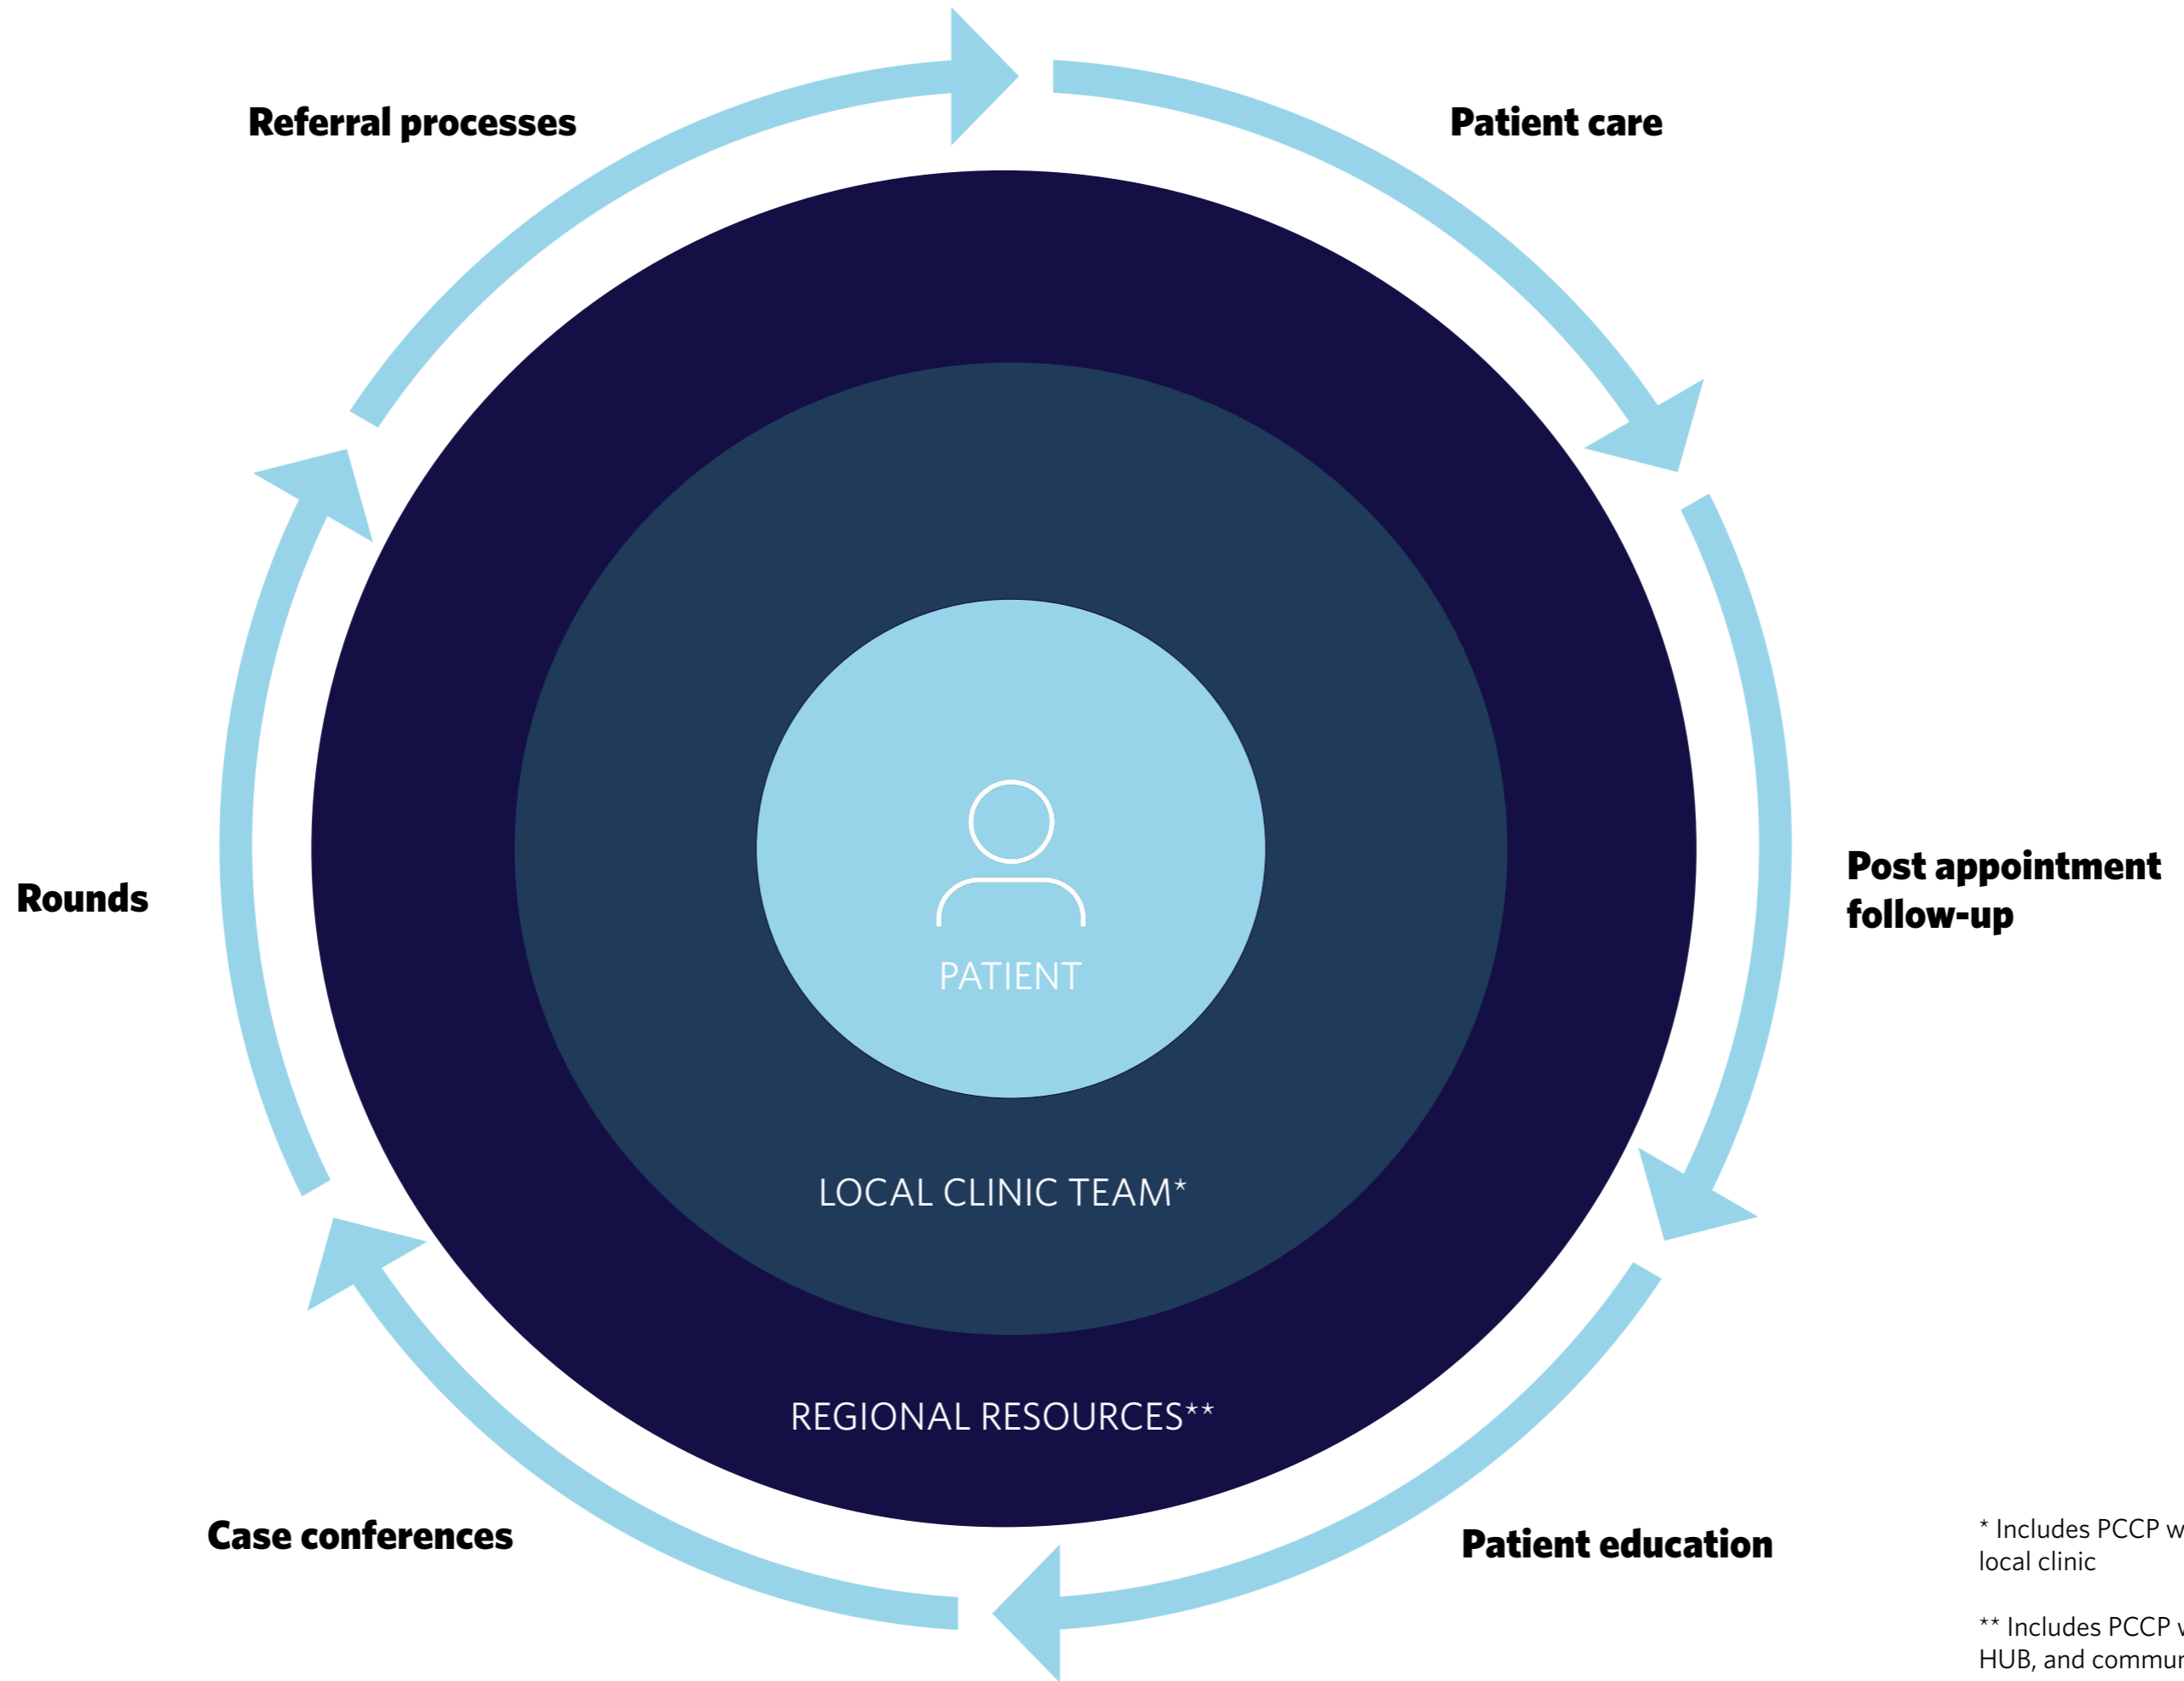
Referral processes

Patient care

Post appointment follow-up

Patient education

Case conferences

Rounds

PATIENT

LOCAL CLINIC TEAM*

REGIONAL RESOURCES**

* Includes PCCP w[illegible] local clinic

** Includes PCCP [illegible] HUB, and commu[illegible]